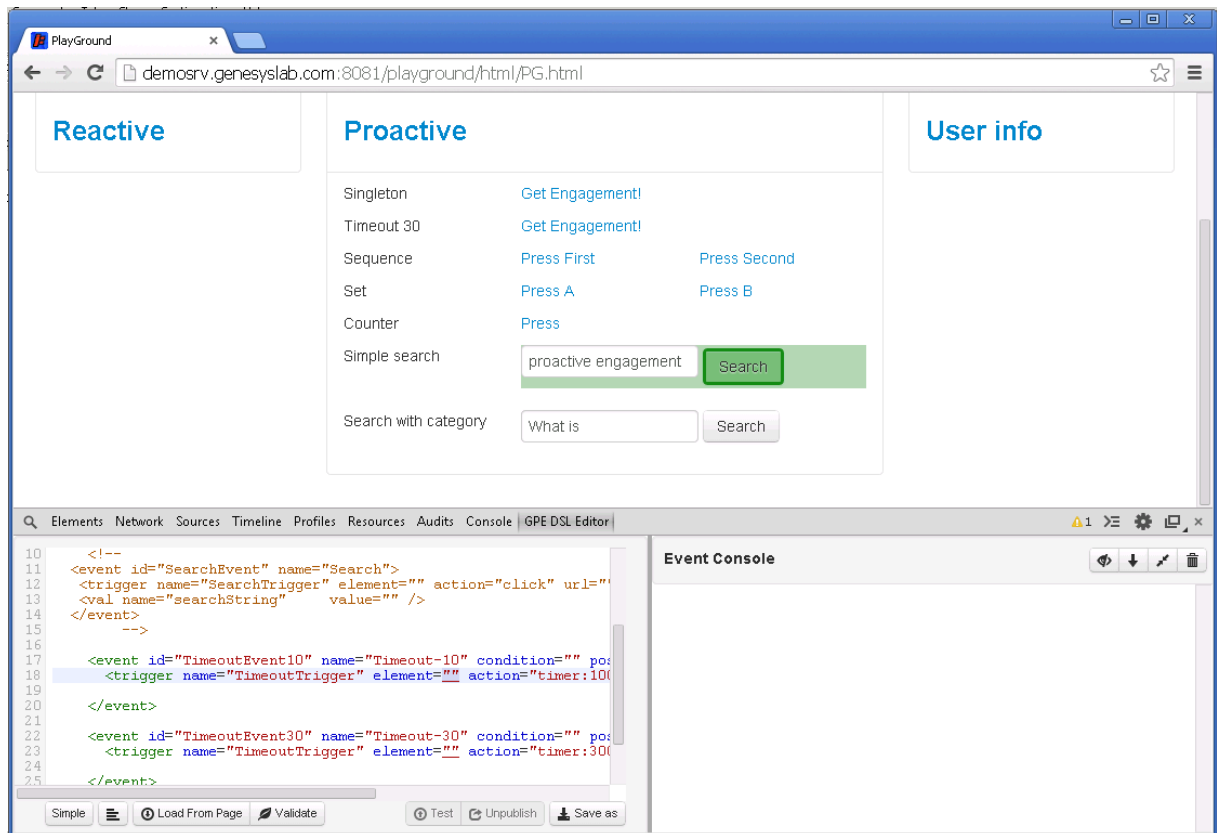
PlayGround

demosrv.genesyslab.com:8081/playground/html/PG.html

Reactive

Proactive

User info

Singleton Get Engagement!

Timeout 30 Get Engagement!

Sequence Press First Press Second

Set Press A Press B

Counter Press

Simple search proactive engagement Search

Search with category What is Search

Elements Network Sources Timeline Profiles Resources Audits Console GPE DSL Editor

1

10 <!--
11 <event id="SearchEvent" name="Search">
12 <trigger name="SearchTrigger" element="" action="click" url="
13 <val name="searchString" value="" />
14 </event>
15 -->
16
17 <event id="TimeoutEvent10" name="Timeout-10" condition="" pos
18 <trigger name="TimeoutTrigger" element="" action="timer:10
19
20 </event>
21
22 <event id="TimeoutEvent30" name="Timeout-30" condition="" pos
23 <trigger name="TimeoutTrigger" element="" action="timer:30
24
25 </event>

Event Console

Simple Load From Page Validate Test Unpublish Save as